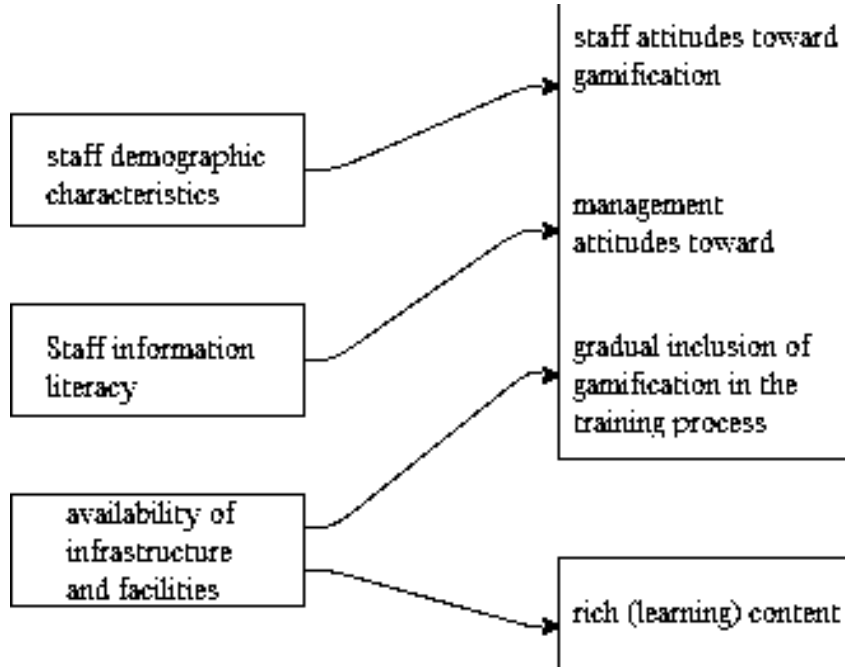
staff demographic characteristics

Staff information literacy

availability of infrastructure and facilities

staff attitudes toward gamification

management attitudes toward

gradual inclusion of gamification in the training process

rich (learning) content